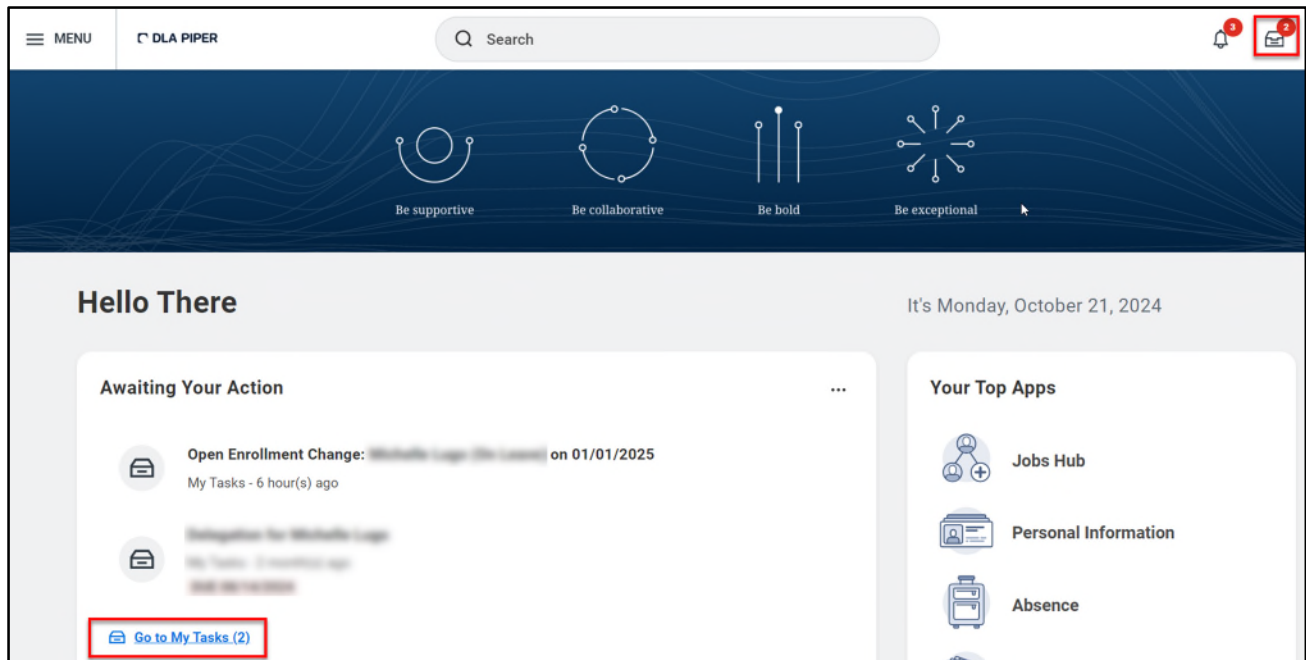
MENU

DLA PIPER

Search

3

2

Be supportive

Be collaborative

Be bold

Be exceptional

Hello There

It's Monday, October 21, 2024

Awaiting Your Action

...

Open Enrollment Change: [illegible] on 01/01/2025

My Tasks - 6 hour(s) ago

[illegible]

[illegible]

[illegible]

Go to My Tasks (2)

Your Top Apps

Jobs Hub

Personal Information

Absence